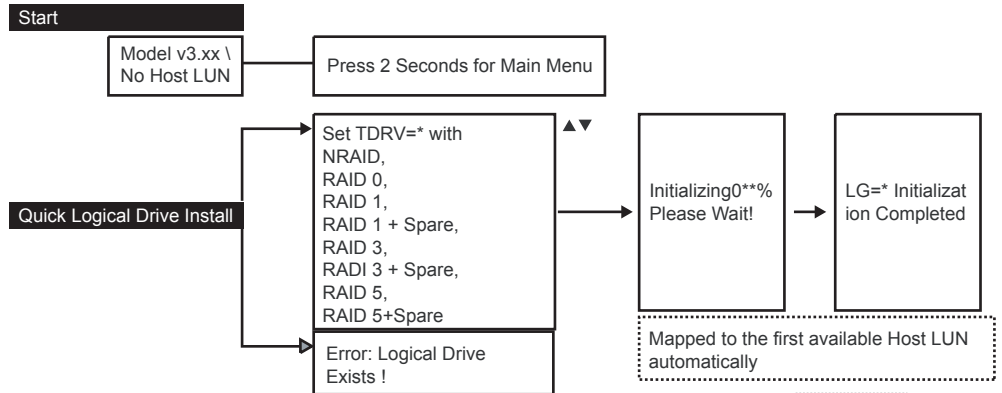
Start

Model v3.xx \
No Host LUN

Press 2 Seconds for Main Menu

Quick Logical Drive Install

Set TDRV=* with
NRAID,
RAID 0,
RAID 1,
RAID 1 + Spare,
RAID 3,
RADI 3 + Spare,
RAID 5,
RAID 5+Spare

▲▼

Initializing0**%
Please Wait!

LG=* Initializat
ion Completed

Mapped to the first available Host LUN automatically

Error: Logical Drive
Exists !